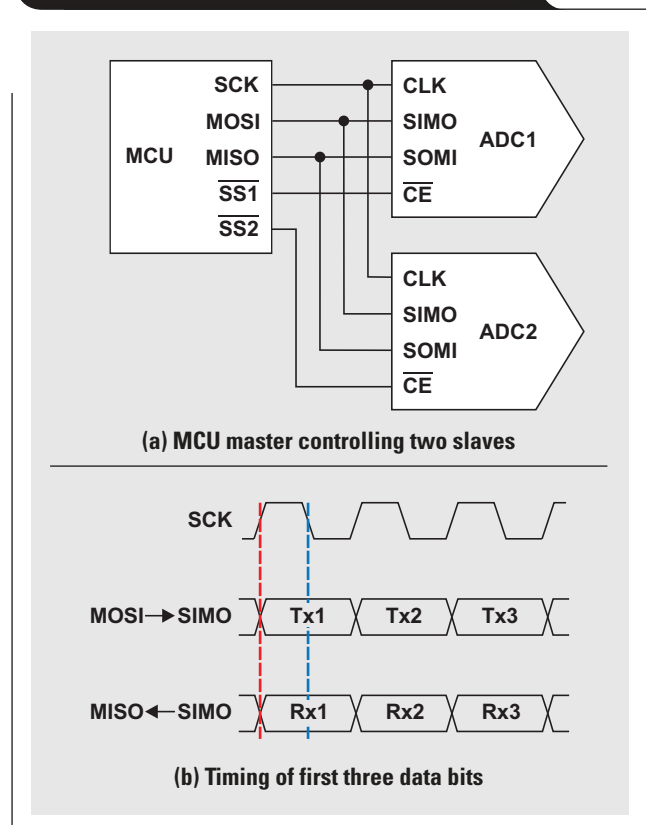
MCU
SCK
MOSI
MISO
$\overline{SS1}$
$\overline{SS2}$

CLK
SIMO
SOMI
$\overline{CE}$
ADC1

CLK
SIMO
SOMI
$\overline{CE}$
ADC2

(a) MCU master controlling two slaves

SCK

MOSI→SIMO
Tx1
Tx2
Tx3

MISO←SIMO
Rx1
Rx2
Rx3

(b) Timing of first three data bits